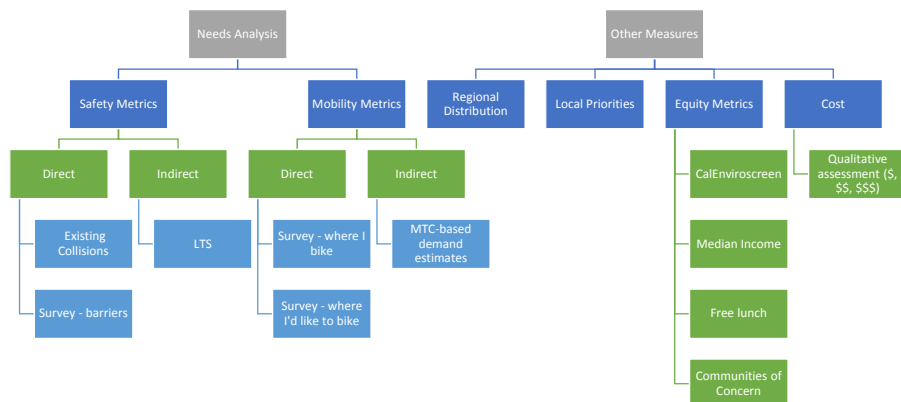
Needs Analysis

Safety Metrics

Direct

Existing Collisions

Survey - barriers

Indirect

LTS

Mobility Metrics

Direct

Survey - where I bike

Survey - where I'd like to bike

Indirect

MTC-based demand estimates

Other Measures

Regional Distribution

Local Priorities

Equity Metrics

CalEnviroscreen

Median Income

Free lunch

Communities of Concern

Cost

Qualitative assessment ($, $$, $$$)